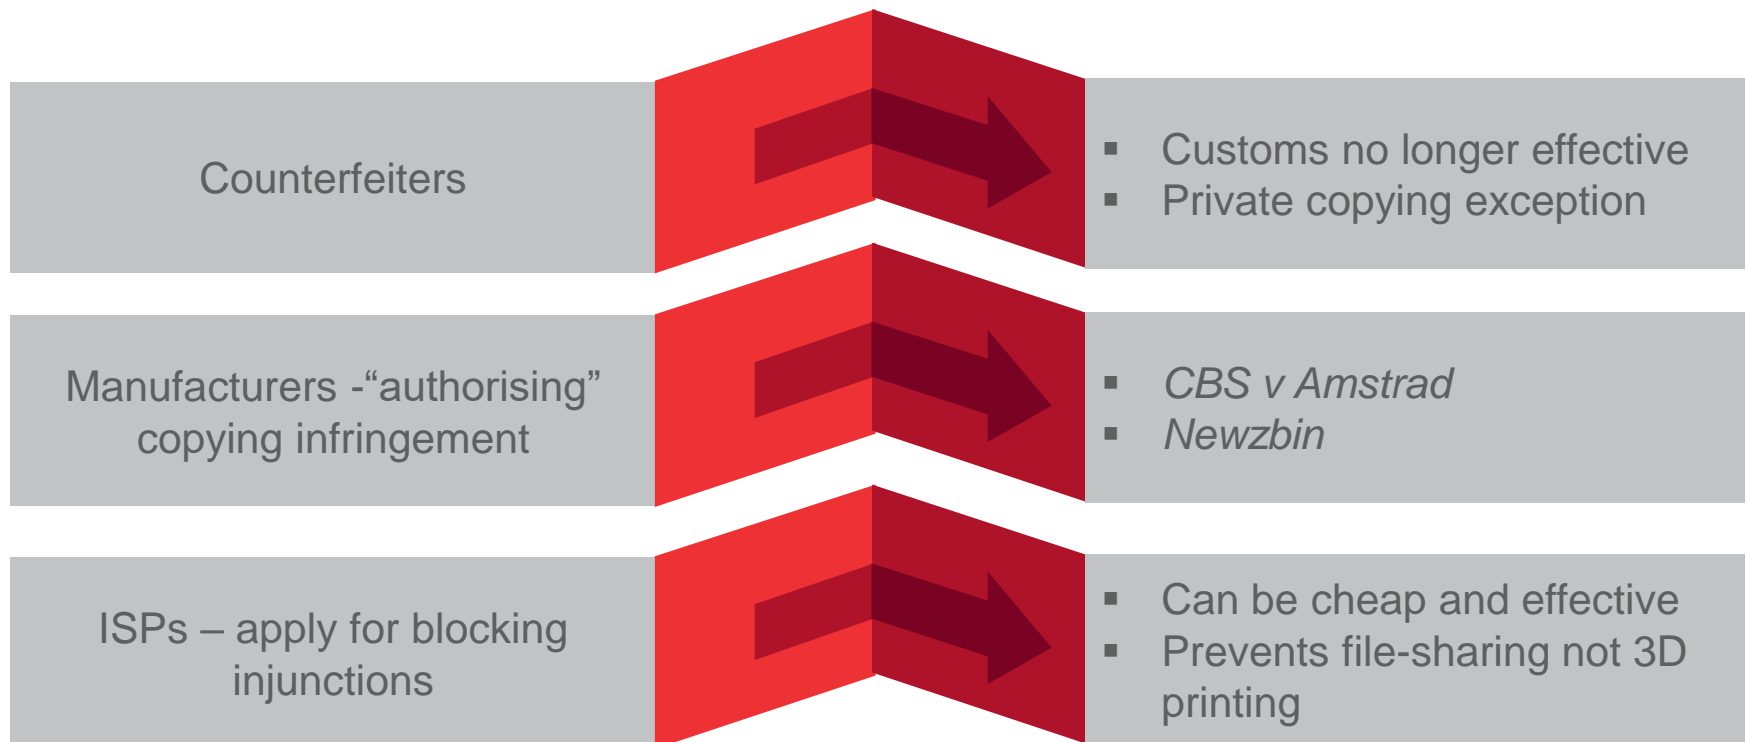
Counterfeiters

- Customs no longer effective
- Private copying exception

Manufacturers -“authorising” copying infringement

- *CBS v Amstrad*
- *Newzbin*

ISPs – apply for blocking injunctions

- Can be cheap and effective
- Prevents file-sharing not 3D printing